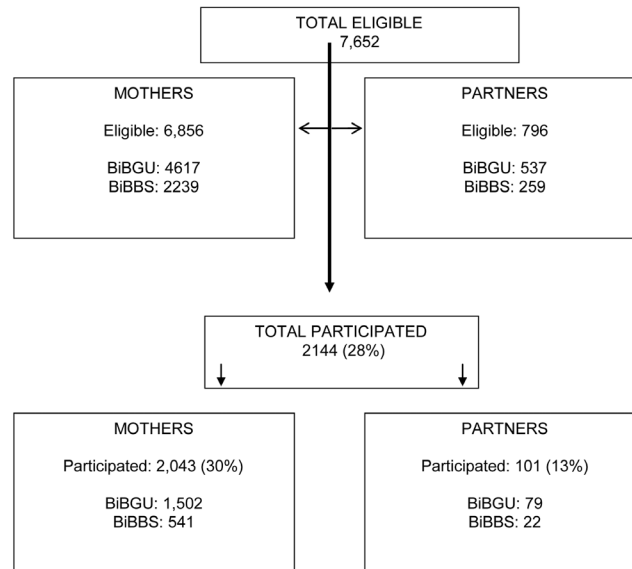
TOTAL ELIGIBLE
7,652

MOTHERS

Eligible: 6,856

BiBGU: 4617
BiBBS: 2239

PARTNERS

Eligible: 796

BiBGU: 537
BiBBS: 259

TOTAL PARTICIPATED
2144 (28%)

MOTHERS

Participated: 2,043 (30%)

BiBGU: 1,502
BiBBS: 541

PARTNERS

Participated: 101 (13%)

BiBGU: 79
BiBBS: 22